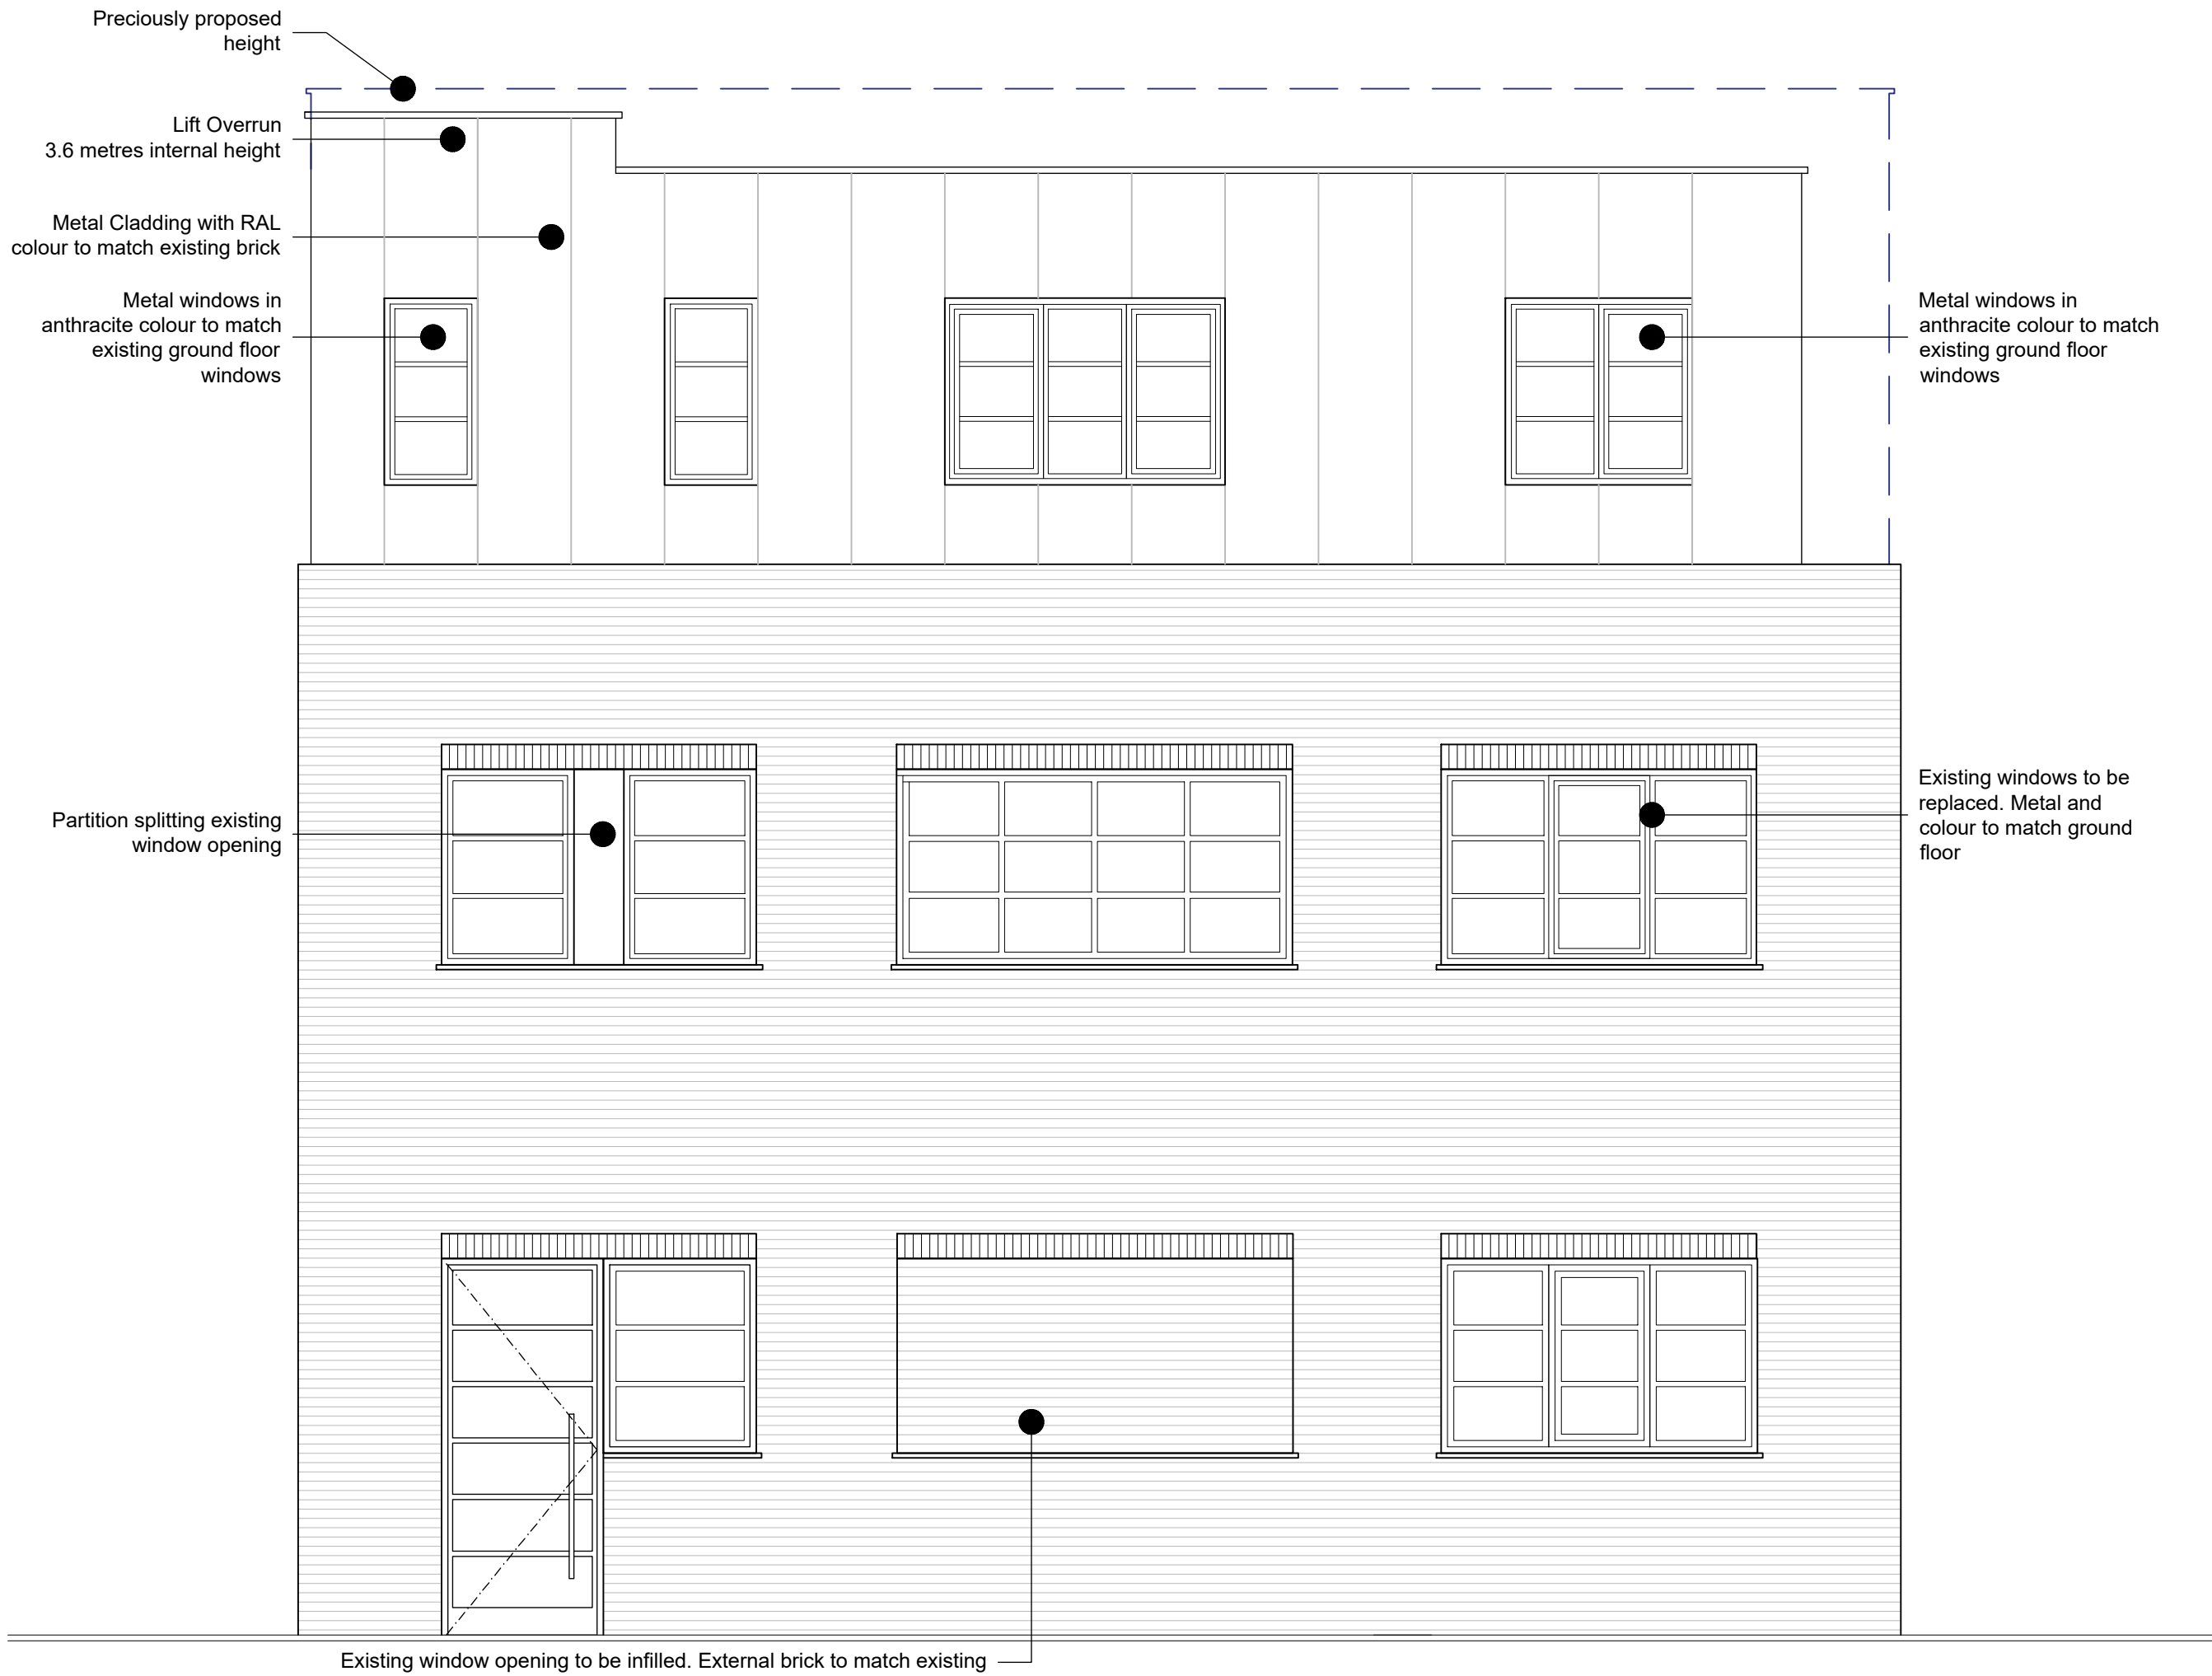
Preciously proposed height

Lift Overrun
3.6 metres internal height

Metal Cladding with RAL colour to match existing brick

Metal windows in anthracite colour to match existing ground floor windows

Metal windows in anthracite colour to match existing ground floor windows

Partition splitting existing window opening

Existing windows to be replaced. Metal and colour to match ground floor

Existing window opening to be infilled. External brick to match existing